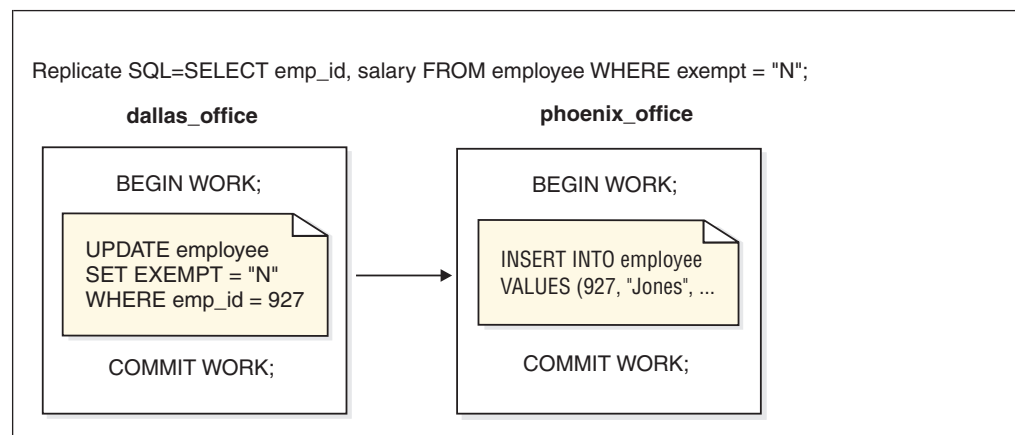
Replicate SQL=SELECT emp_id, salary FROM employee WHERE exempt = "N";

**dallas_office**

BEGIN WORK;

UPDATE employee
SET EXEMPT = "N"
WHERE emp_id = 927

COMMIT WORK;

**phoenix_office**

BEGIN WORK;

INSERT INTO employee
VALUES (927, "Jones", ...

COMMIT WORK;